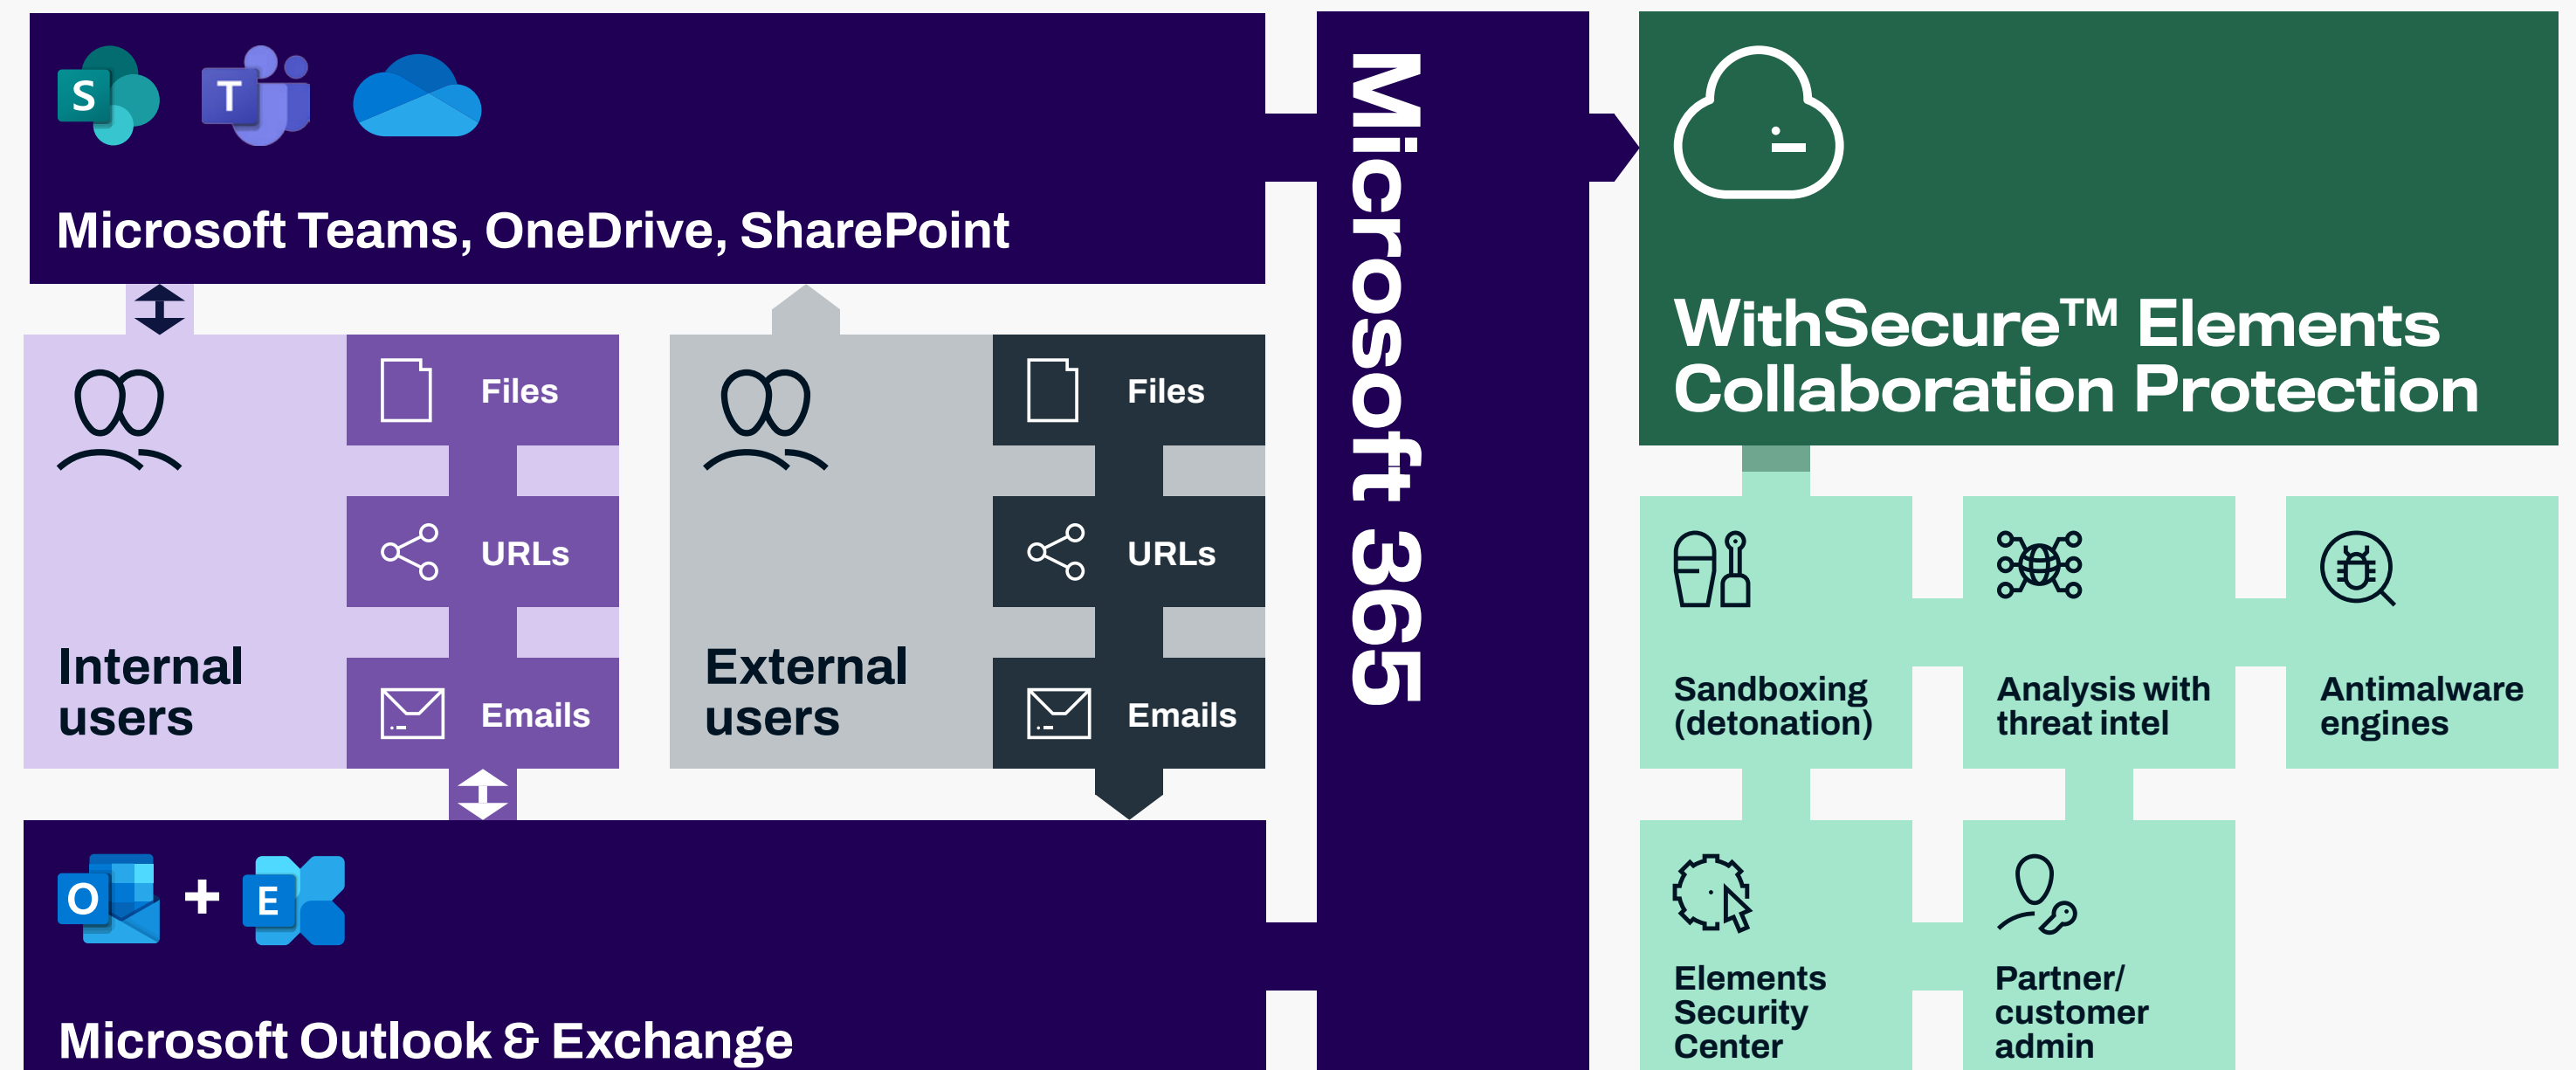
Microsoft Teams, OneDrive, SharePoint

Internal users

Files

URLs

Emails

External users

Files

URLs

Emails

Microsoft Outlook & Exchange

Microsoft 365

WithSecure™ Elements Collaboration Protection

Sandboxing (detonation)

Analysis with threat intel

Antimalware engines

Elements Security Center

Partner/ customer admin